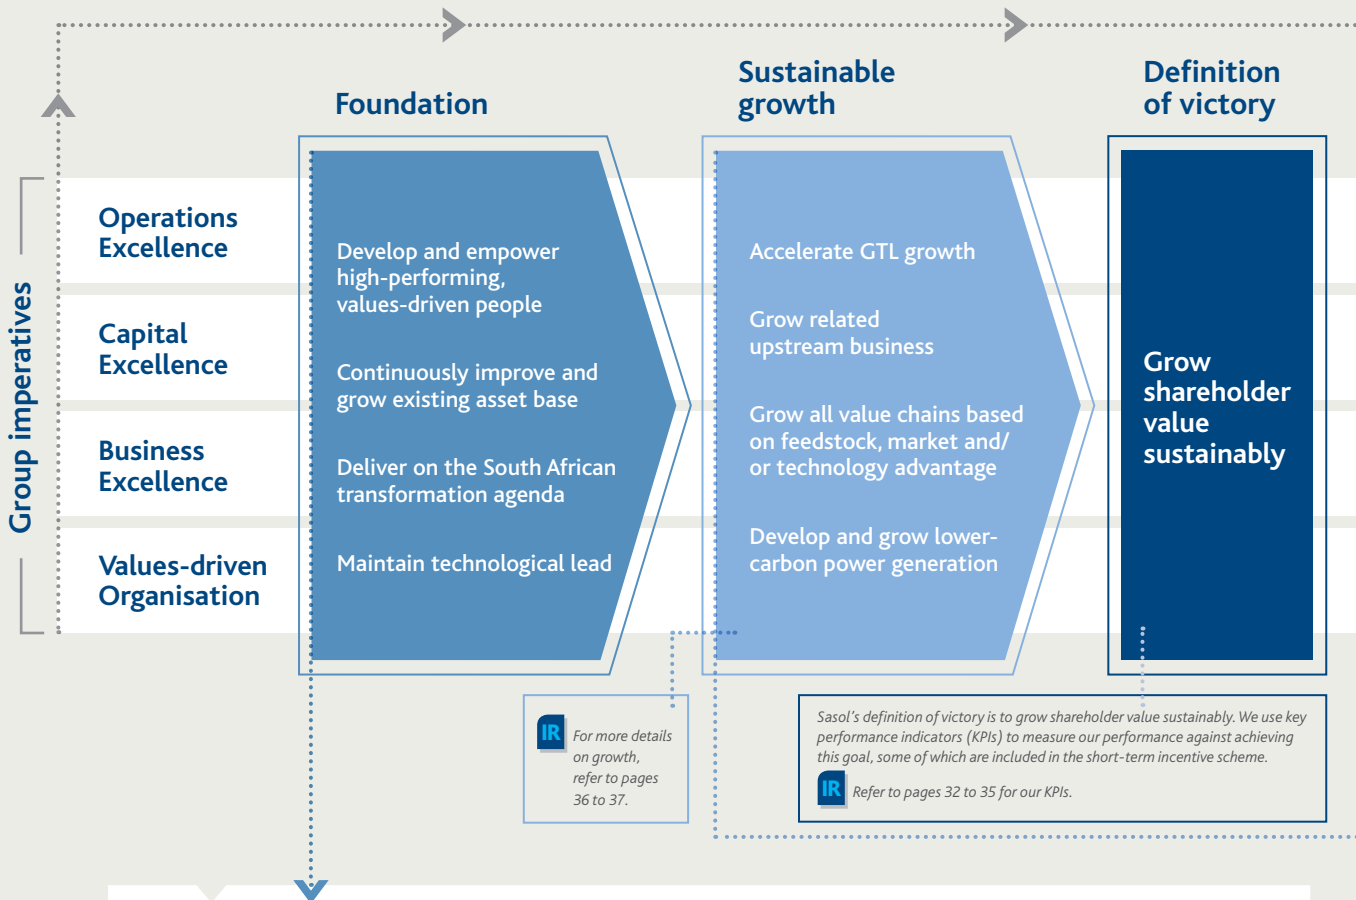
Group imperatives

Foundation

Sustainable growth

Definition of victory

Operations Excellence

Capital Excellence

Business Excellence

Values-driven Organisation

Develop and empower high-performing, values-driven people

Continuously improve and grow existing asset base

Deliver on the South African transformation agenda

Maintain technological lead

Accelerate GTL growth

Grow related upstream business

Grow all value chains based on feedstock, market and/ or technology advantage

Develop and grow lower-carbon power generation

Grow shareholder value sustainably

IR For more details on growth, refer to pages 36 to 37.

Sasol's definition of victory is to grow shareholder value sustainably. We use key performance indicators (KPIs) to measure our performance against achieving this goal, some of which are included in the short-term incentive scheme.

IR Refer to pages 32 to 35 for our KPIs.